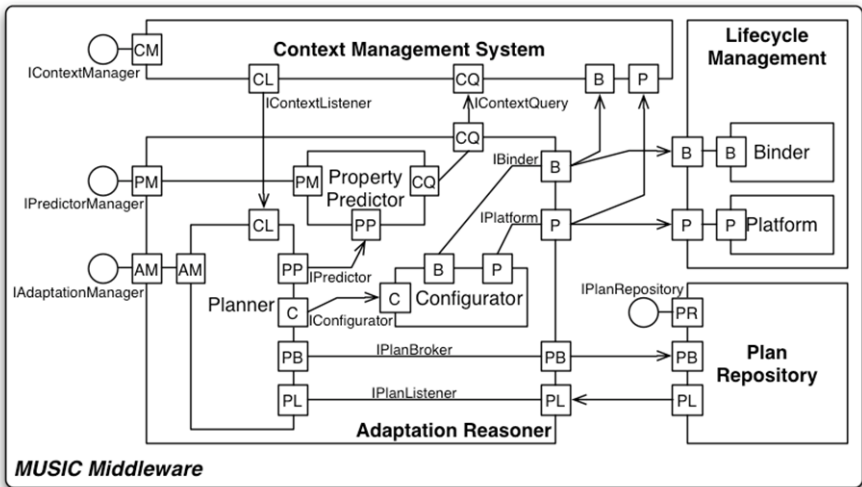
CM
IContextManager
Context Management System
CL
IContextListener
CQ
IContextQuery
B
P
Lifecycle Management
CQ
IBinder
B
B
B
Binder
PM
IPredictorManager
PM
Property Predictor
CQ
CL
PP
IPlatform
P
P
P
Platform
AM
IAdaptationManager
AM
PP
IPredictor
B
P
Planner
C
C
Configurator
IConfigurator
IPlanRepository
PR
PB
IPlanBroker
PB
PB
Plan Repository
PL
IPlanListener
PL
PL
Adaptation Reasoner
MUSIC Middleware